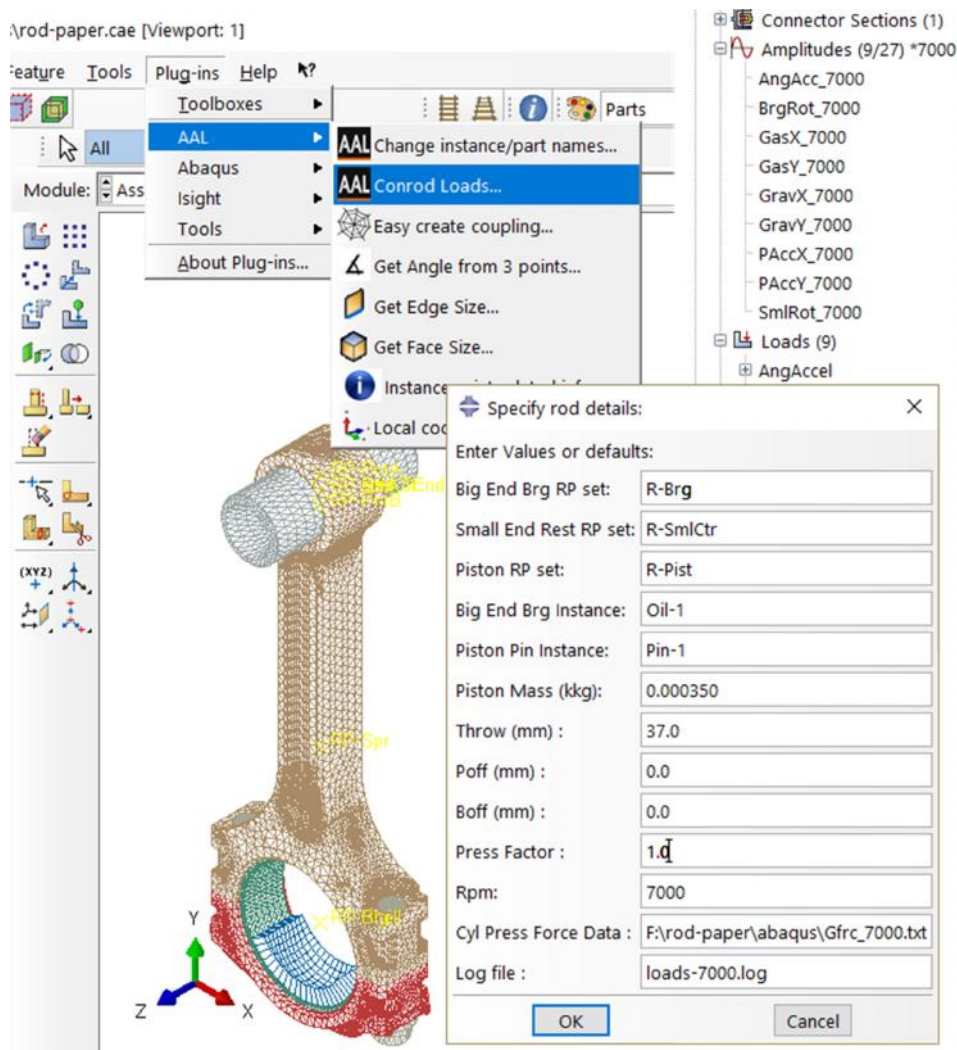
:\rod-paper.cae [Viewport: 1]

eature Tools Plug-ins Help

Toolboxes
AAL
Abaqus
Isight
Tools
About Plug-ins...

AAL Change instance/part names...
AAL Conrod Loads...
Easy create coupling...
Get Angle from 3 points...
Get Edge Size...
Get Face Size...
Instance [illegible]
Local coo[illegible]

Parts

All

Module: Ass

Connector Sections (1)
Amplitudes (9/27) *7000
AngAcc_7000
BrgRot_7000
GasX_7000
GasY_7000
GravX_7000
GravY_7000
PAccX_7000
PAccY_7000
SmlRot_7000
Loads (9)
AngAccel

Specify rod details:

Enter Values or defaults:

| | |
|---|---|
| Big End Brg RP set: | R-Brg |
| Small End Rest RP set: | R-SmlCtr |
| Piston RP set: | R-Pist |
| Big End Brg Instance: | Oil-1 |
| Piston Pin Instance: | Pin-1 |
| Piston Mass (kkg): | 0.000350 |
| Throw (mm) : | 37.0 |
| Poff (mm) : | 0.0 |
| Boff (mm) : | 0.0 |
| Press Factor : | 1.0 |
| Rpm: | 7000 |
| Cyl Press Force Data : | F:\rod-paper\abaqus\Gfrc_7000.txt |
| Log file : | loads-7000.log |

OK Cancel

RP-Spr
RP-Bhell
Y
Z
X